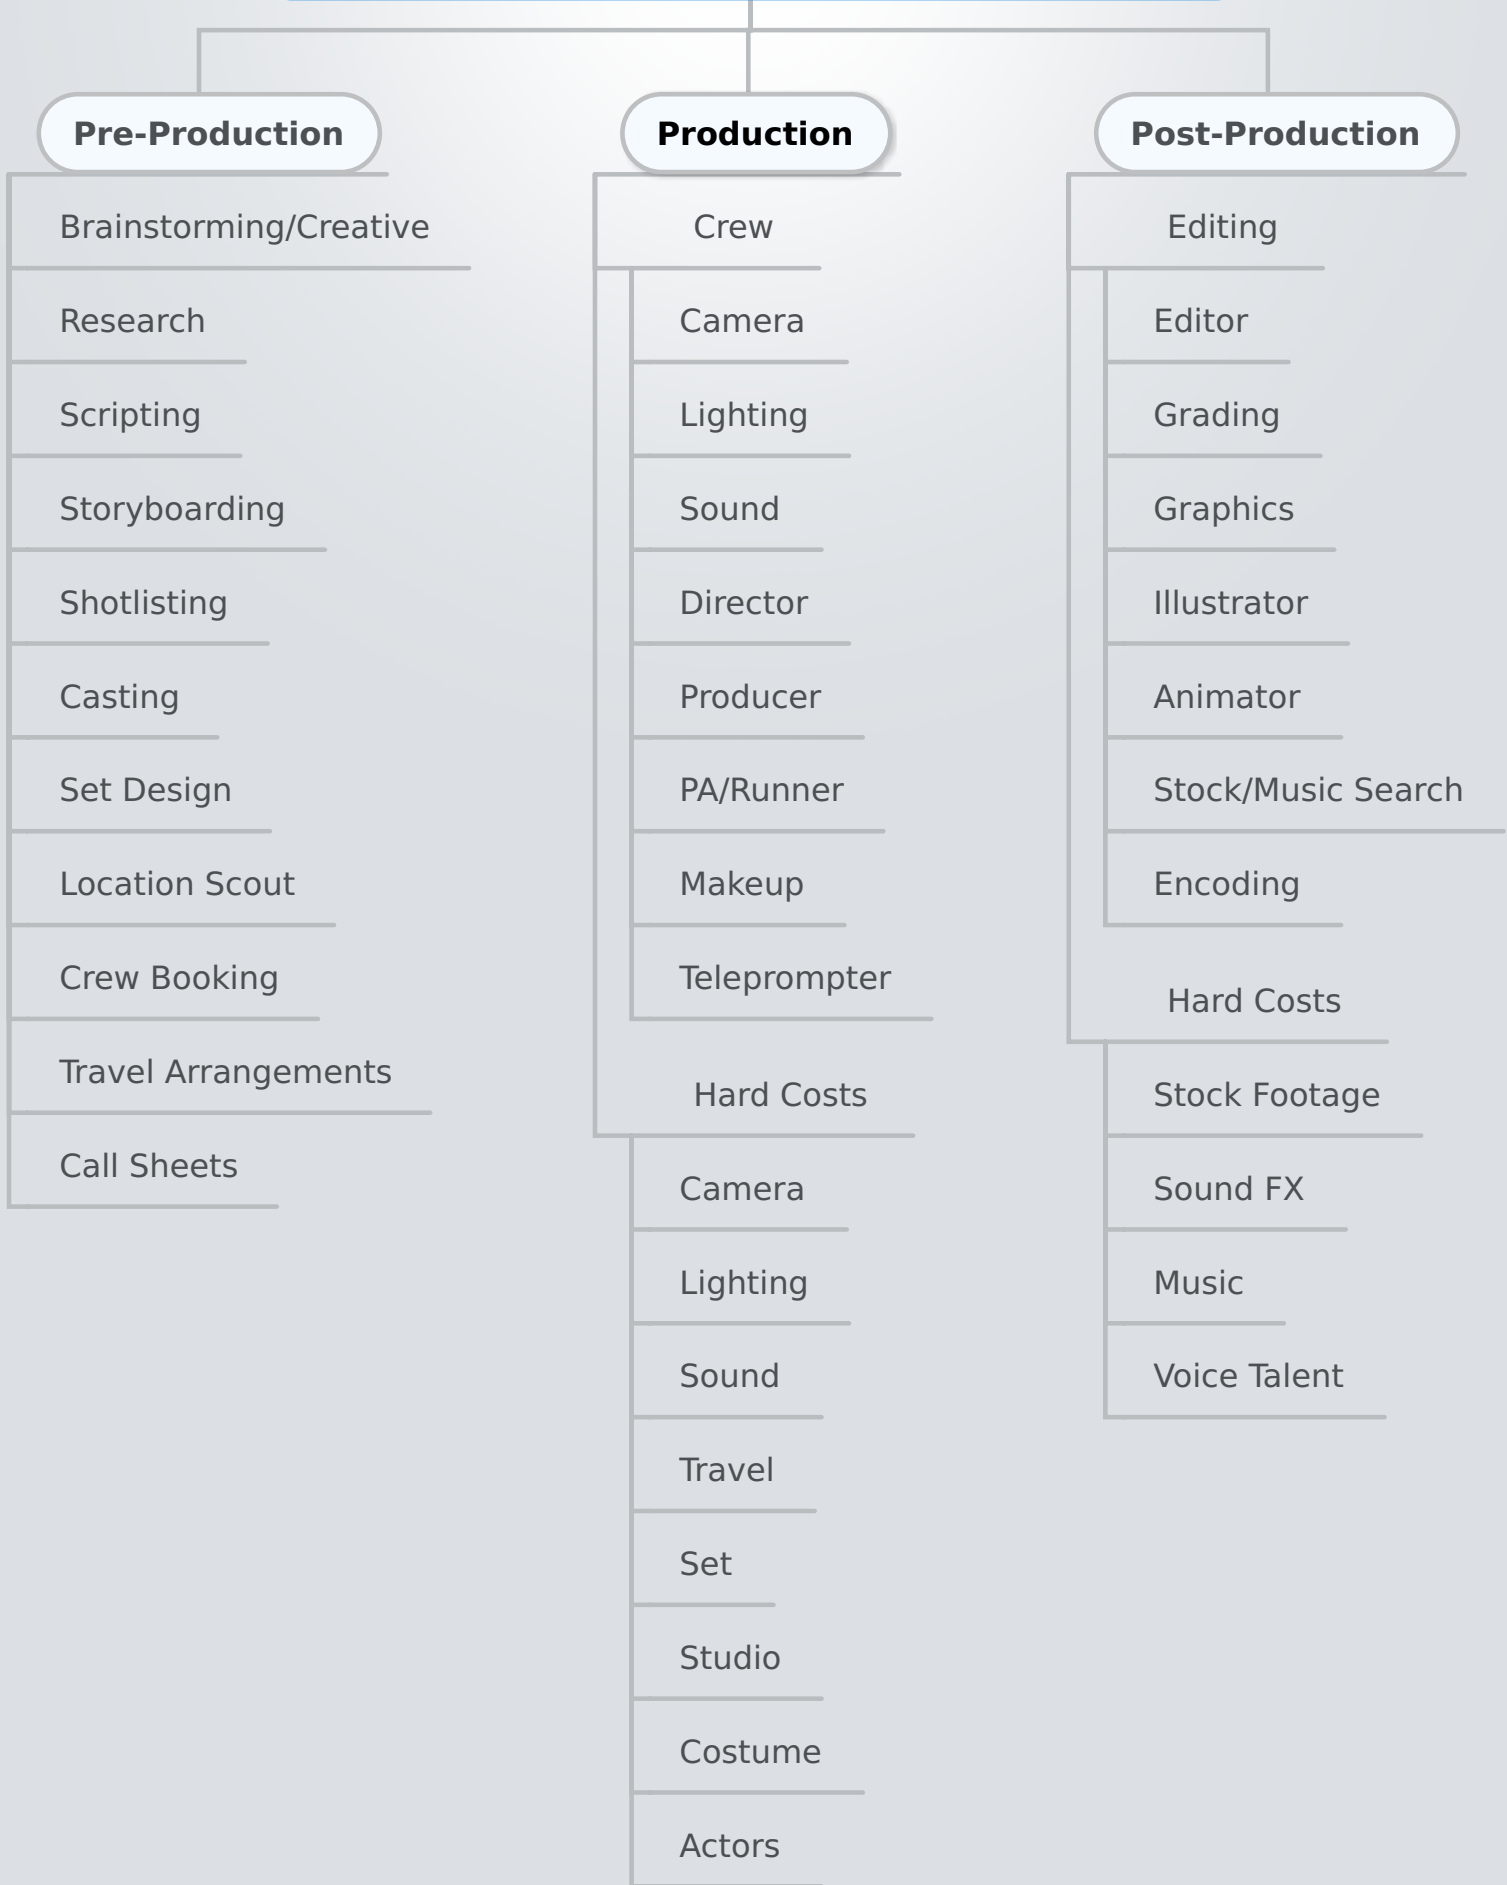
Pre-Production

Brainstorming/Creative

Research

Scripting

Storyboarding

Shotlisting

Casting

Set Design

Location Scout

Crew Booking

Travel Arrangements

Call Sheets

Production

Crew

Camera

Lighting

Sound

Director

Producer

PA/Runner

Makeup

Teleprompter

Hard Costs

Camera

Lighting

Sound

Travel

Set

Studio

Costume

Actors

Post-Production

Editing

Editor

Grading

Graphics

Illustrator

Animator

Stock/Music Search

Encoding

Hard Costs

Stock Footage

Sound FX

Music

Voice Talent